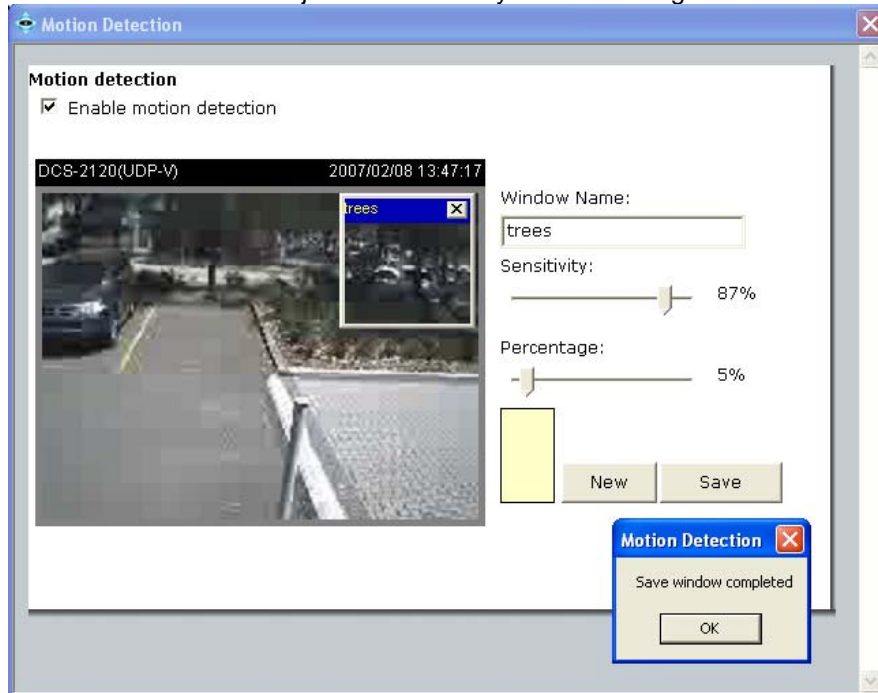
Motion Detection

Motion detection

Enable motion detection

DCS-2120(UDP-V) 2007/02/08 13:47:17

trees

Window Name:

trees

Sensitivity:

87%

Percentage:

5%

New

Save

Motion Detection

Save window completed

OK